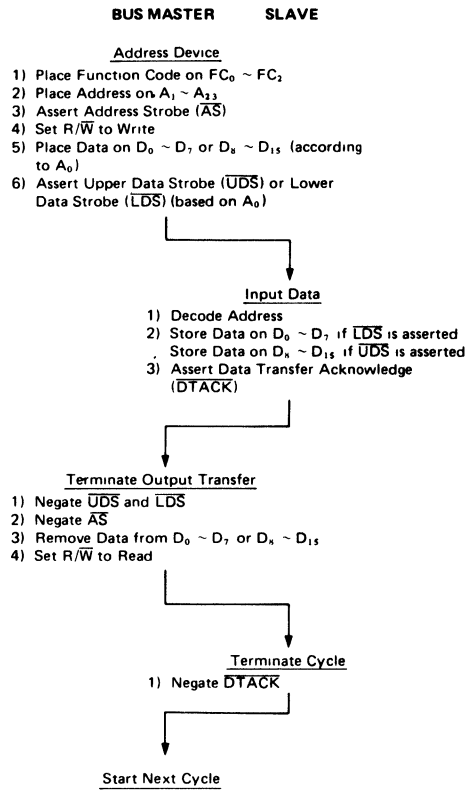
BUS MASTER SLAVE

Address Device

1) Place Function Code on $FC_0 \sim FC_2$
2) Place Address on $A_1 \sim A_{23}$
3) Assert Address Strobe ($\overline{AS}$)
4) Set $R/\overline{W}$ to Write
5) Place Data on $D_0 \sim D_7$ or $D_8 \sim D_{15}$ (according to $A_0$)
6) Assert Upper Data Strobe ($\overline{UDS}$) or Lower Data Strobe ($\overline{LDS}$) (based on $A_0$)

Input Data

1) Decode Address
2) Store Data on $D_0 \sim D_7$ if $\overline{LDS}$ is asserted
Store Data on $D_8 \sim D_{15}$ if $\overline{UDS}$ is asserted
3) Assert Data Transfer Acknowledge ($\overline{DTACK}$)

Terminate Output Transfer

1) Negate $\overline{UDS}$ and $\overline{LDS}$
2) Negate $\overline{AS}$
3) Remove Data from $D_0 \sim D_7$ or $D_8 \sim D_{15}$
4) Set $R/\overline{W}$ to Read

Terminate Cycle

1) Negate $\overline{DTACK}$

Start Next Cycle